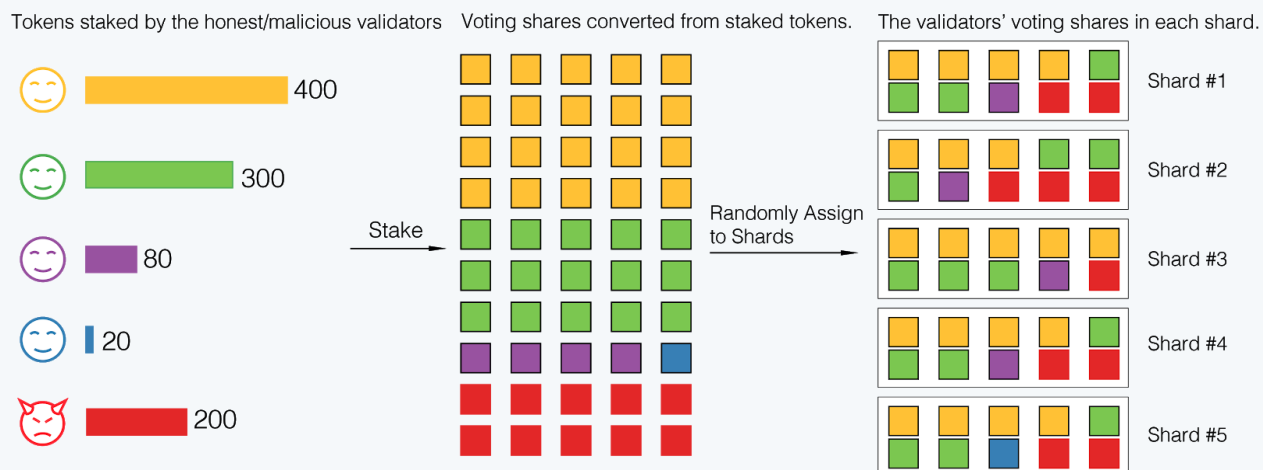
Tokens staked by the honest/malicious validators

400

300

80

20

200

Stake

Voting shares converted from staked tokens.

Randomly Assign to Shards

The validators' voting shares in each shard.

Shard #1

Shard #2

Shard #3

Shard #4

Shard #5